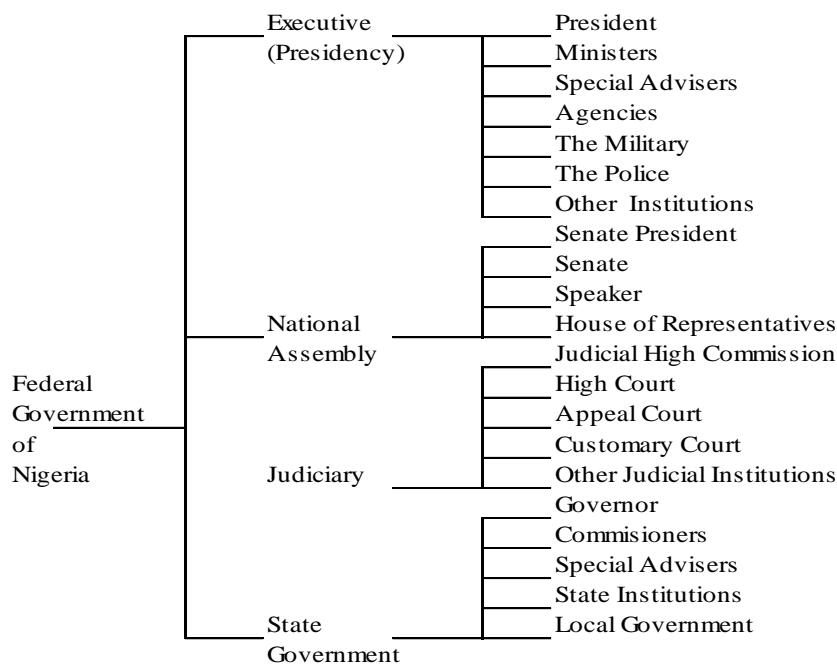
Federal Government of Nigeria

Executive (Presidency)

President
Ministers
Special Advisers
Agencies
The Military
The Police
Other Institutions

National Assembly

Senate President
Senate
Speaker
House of Representatives

Judiciary

Judicial High Commission
High Court
Appeal Court
Customary Court
Other Judicial Institutions

State Government

Governor
Commisioners
Special Advisers
State Institutions
Local Government